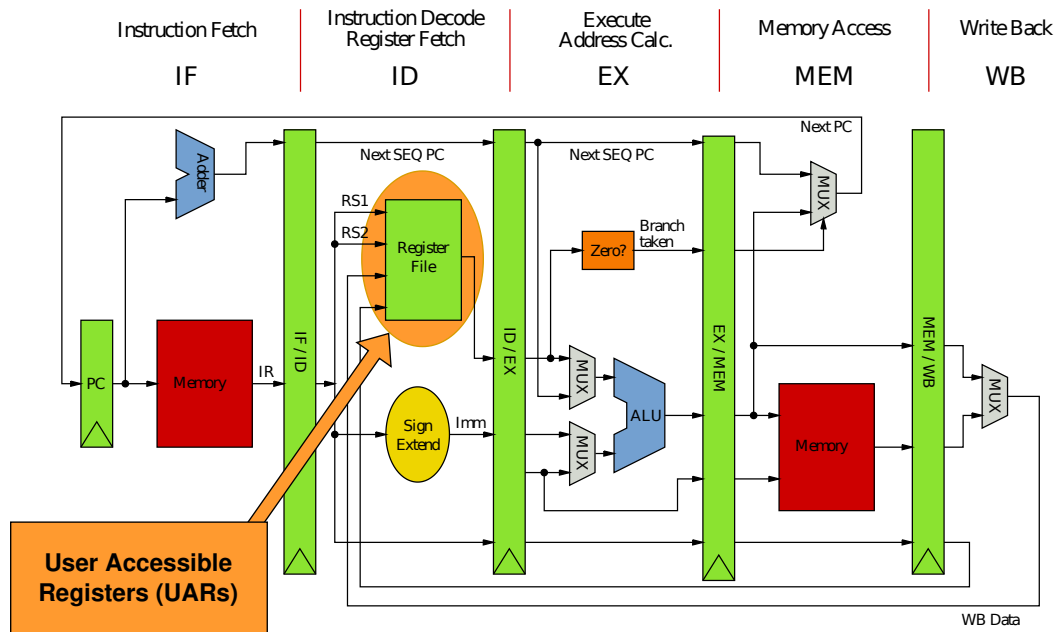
Instruction Fetch
IF

Instruction Decode
Register Fetch
ID

Execute
Address Calc.
EX

Memory Access
MEM

Write Back
WB

Next PC
Adder
Next SEQ PC
Next SEQ PC
MUX
RS1
RS2
Register File
Branch taken
Zero?
PC
Memory
IR
IF / ID
ID / EX
MUX
ALU
EX / MEM
MEM / WB
MUX
Sign Extend
Imm
MUX
Memory
User Accessible Registers (UARs)
WB Data